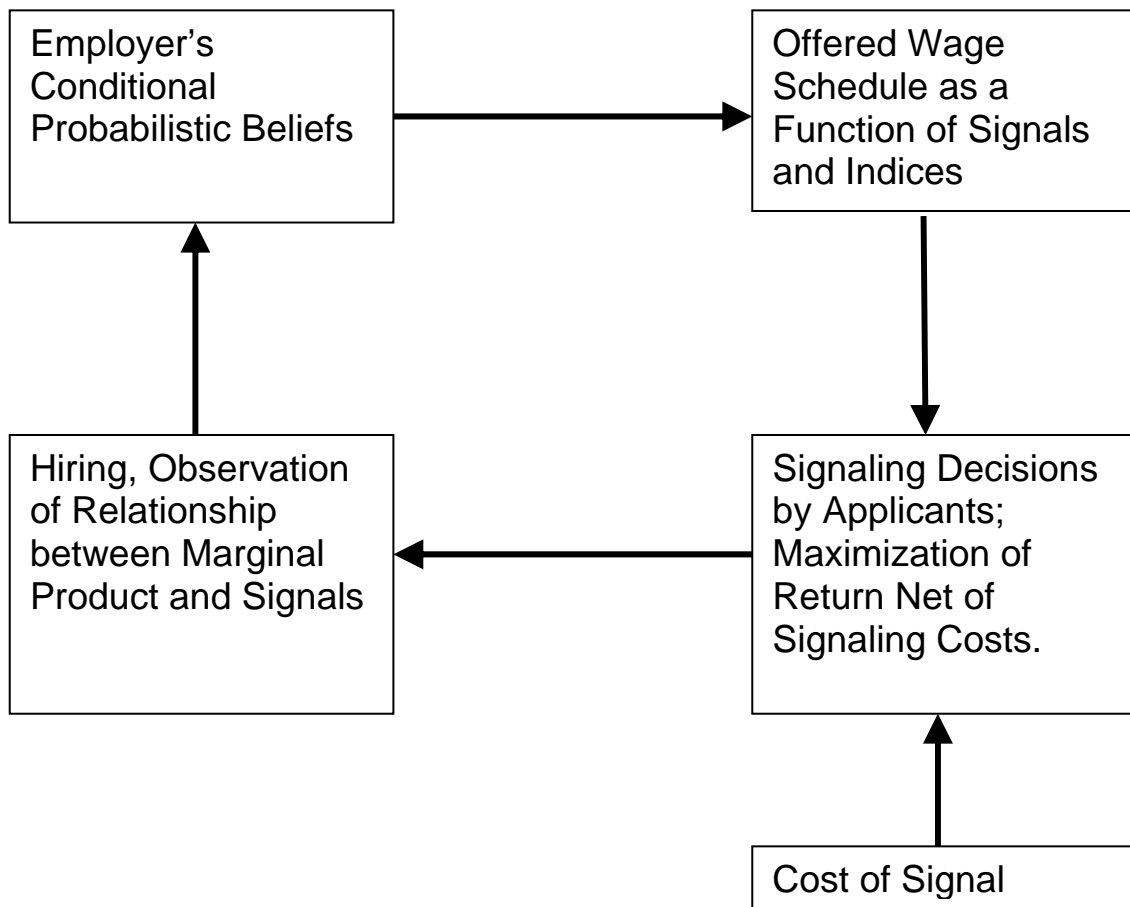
Employer's Conditional Probabilistic Beliefs

Offered Wage Schedule as a Function of Signals and Indices

Signaling Decisions by Applicants; Maximization of Return Net of Signaling Costs.

Hiring, Observation of Relationship between Marginal Product and Signals

Cost of Signal